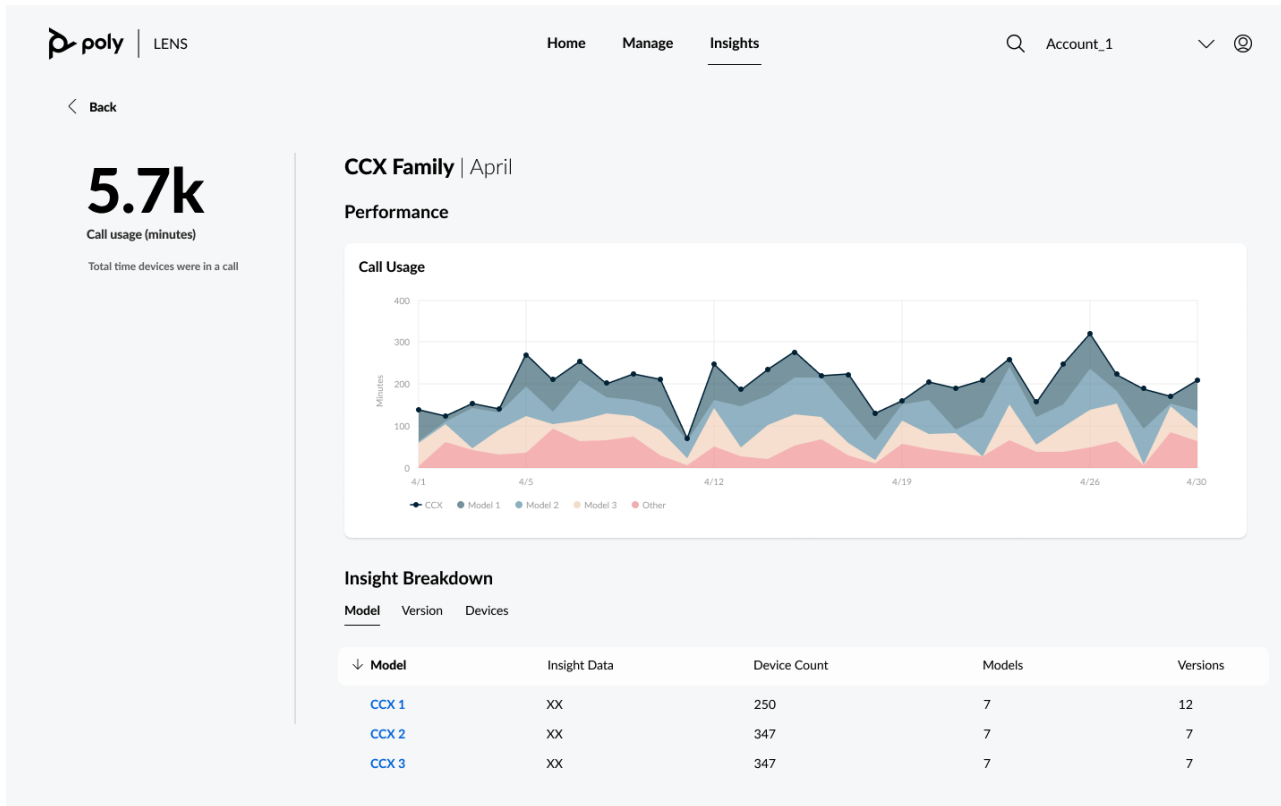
poly | LENS

Home Manage Insights

Account_1

Back

5.7k
Call usage (minutes)

Total time devices were in a call

CCX Family | April

Performance

Call Usage

400
300
200
100
0

Minutes

4/1 4/5 4/12 4/19 4/26 4/30

CCX Model 1 Model 2 Model 3 Other

Insight Breakdown

Model Version Devices

| Model | Insight Data | Device Count | Models | Versions |
|---|---|---|---|---|
| CCX 1 | XX | 250 | 7 | 12 |
| CCX 2 | XX | 347 | 7 | 7 |
| CCX 3 | XX | 347 | 7 | 7 |